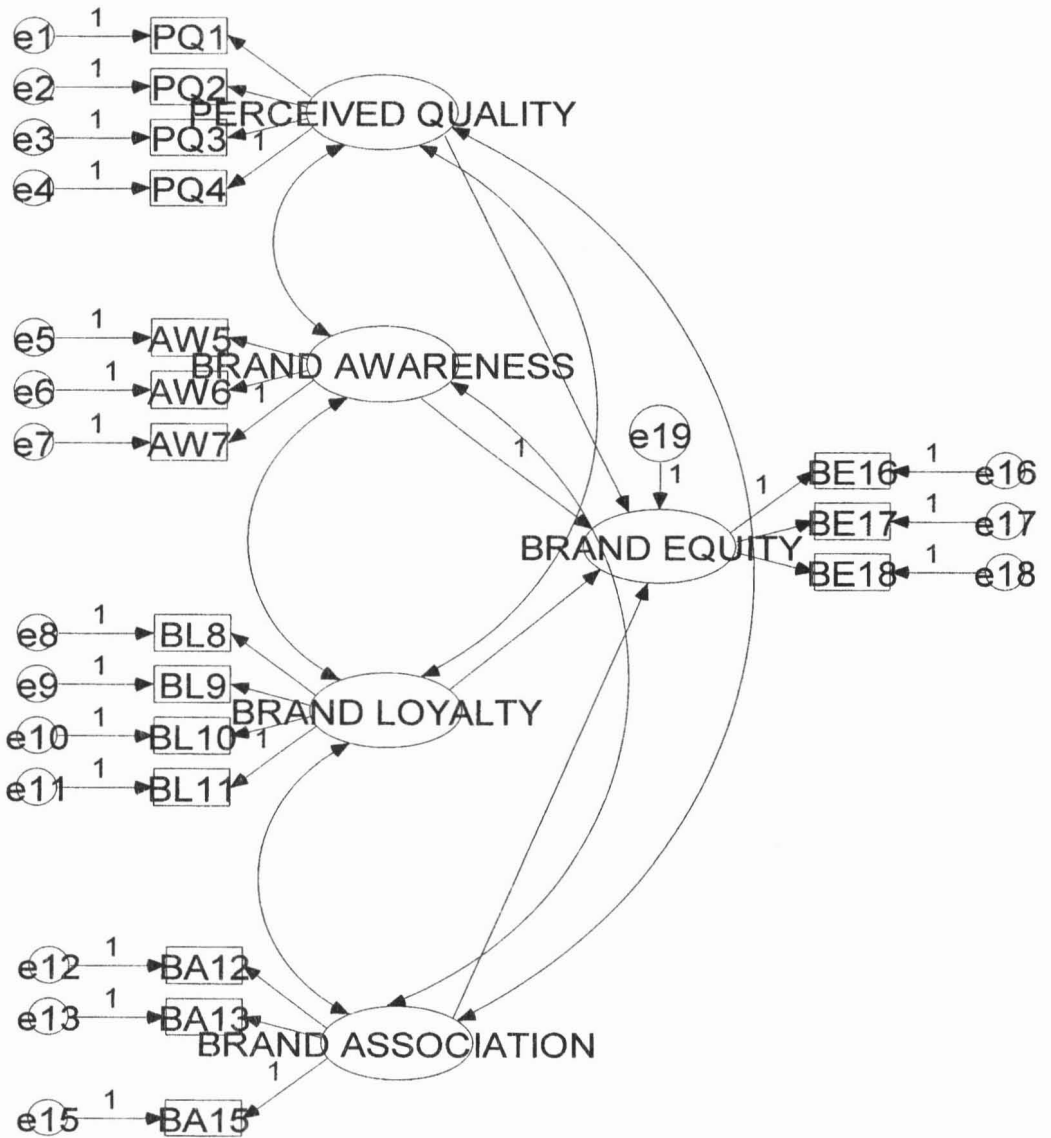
e1 1 PQ1
e2 1 PQ2
e3 1 PQ3 1
e4 1 PQ4
PERCEIVED QUALITY

e5 1 AW5
e6 1 AW6 1
e7 1 AW7
BRAND AWARENESS

1

e19
1

BRAND EQUITY
1 BE16 1 e16
BE17 1 e17
BE18 1 e18

e8 1 BL8
e9 1 BL9
e10 1 BL10 1
e11 1 BL11
BRAND LOYALTY

e12 1 BA12
e13 1 BA13
1
e15 1 BA15
BRAND ASSOCIATION